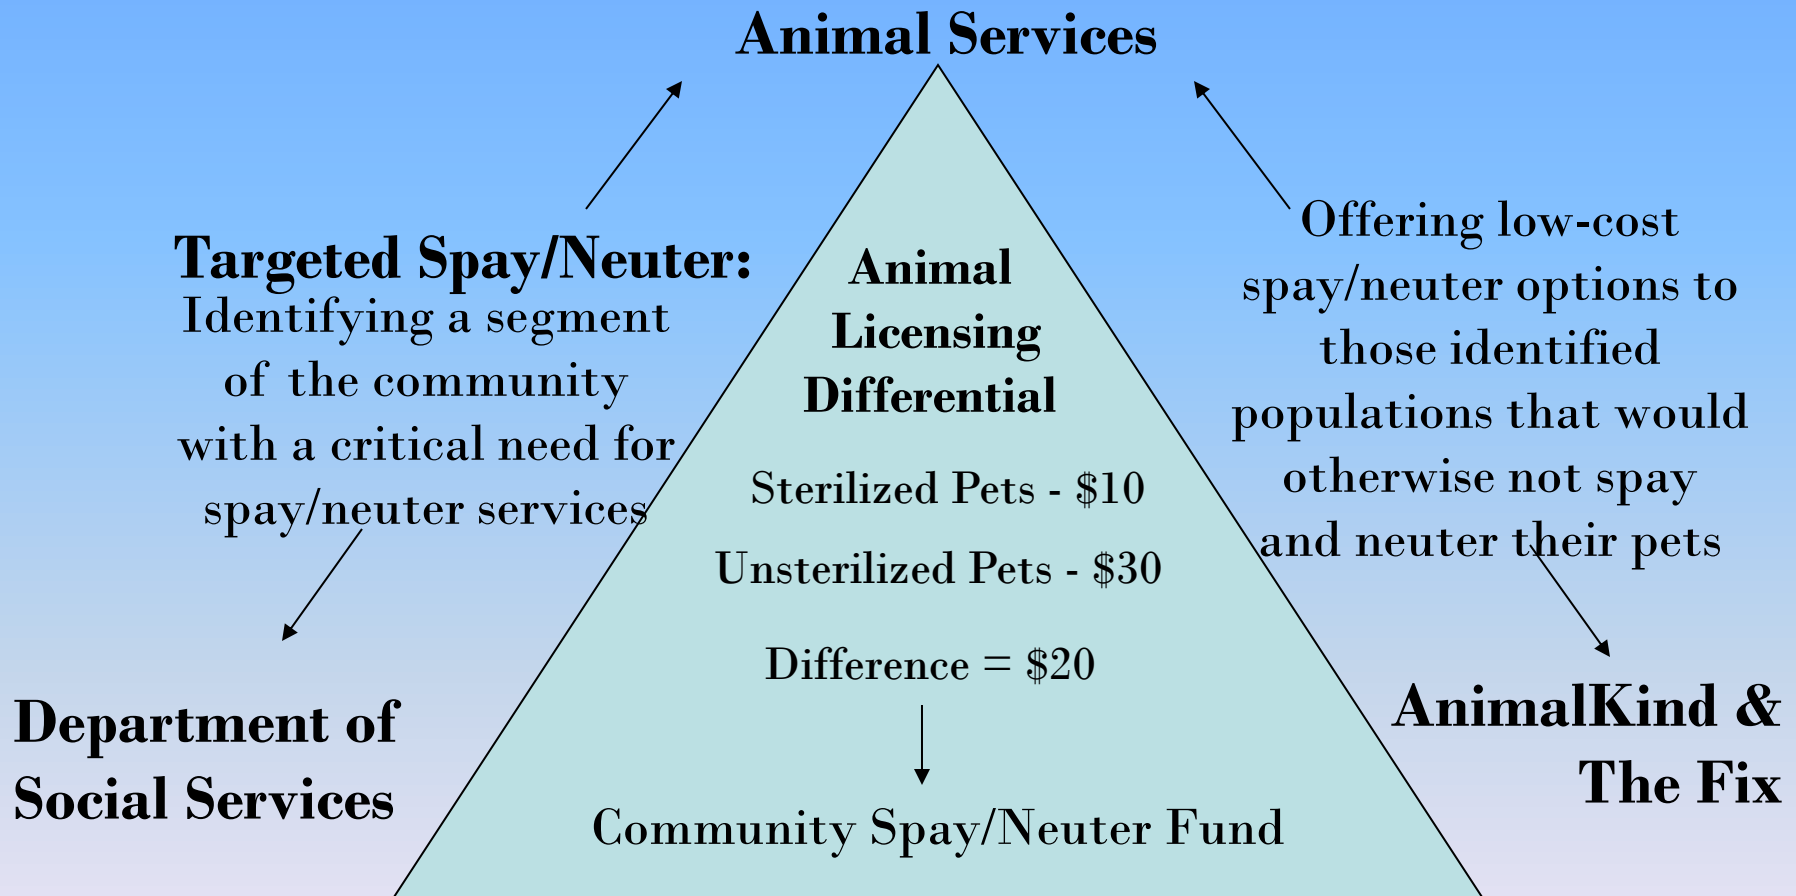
Animal Services

Targeted Spay/Neuter:
Identifying a segment of the community with a critical need for spay/neuter services

Department of Social Services

Animal Licensing Differential

Sterilized Pets - \$10

Unsterilized Pets - \$30

Difference = \$20

Community Spay/Neuter Fund

Offering low-cost spay/neuter options to those identified populations that would otherwise not spay and neuter their pets

AnimalKind & The Fix